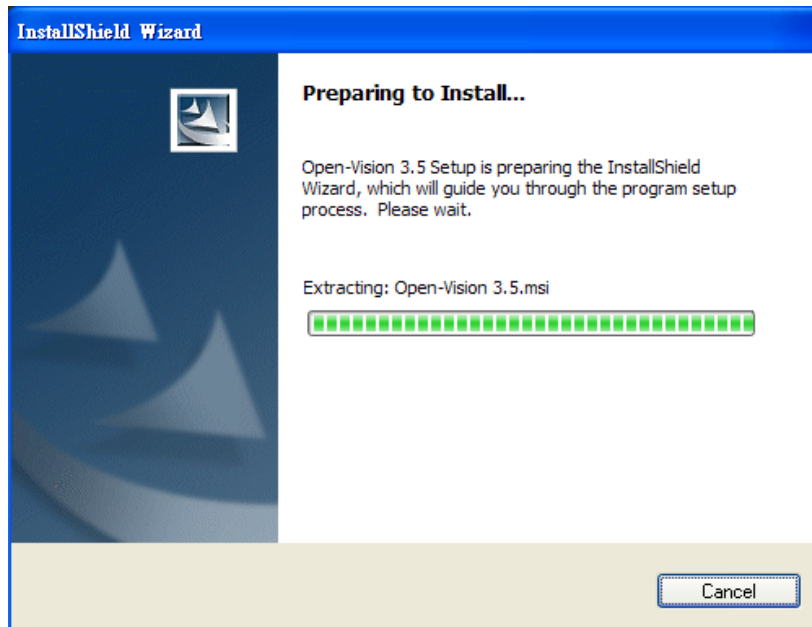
InstallShield Wizard

Preparing to Install...

Open-Vision 3.5 Setup is preparing the InstallShield Wizard, which will guide you through the program setup process. Please wait.

Extracting: Open-Vision 3.5.msi

Cancel